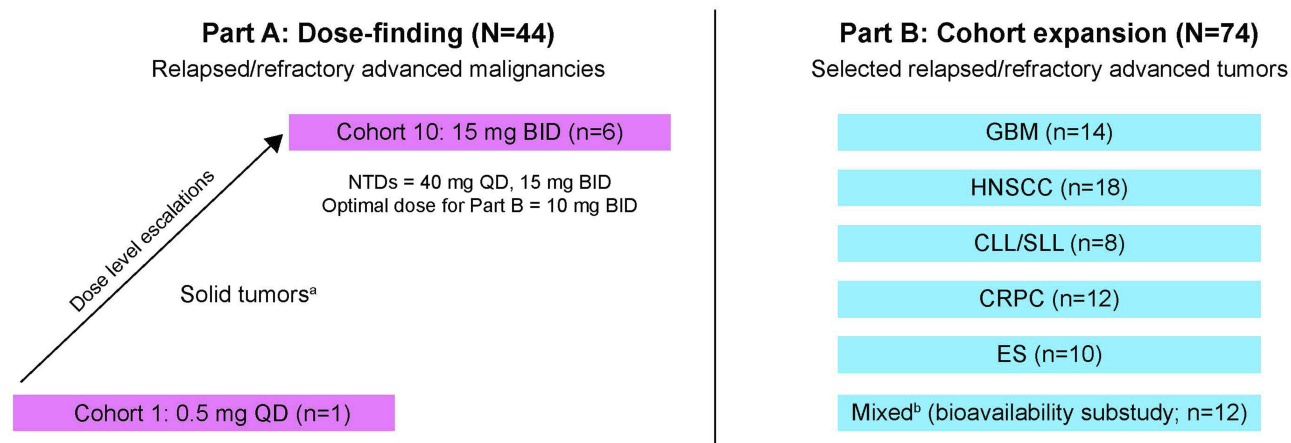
Part A: Dose-finding (N=44)

Relapsed/refractory advanced malignancies

Cohort 10: 15 mg BID (n=6)

NTDs = 40 mg QD, 15 mg BID
Optimal dose for Part B = 10 mg BID

Dose level escalations

Solid tumors$^{a}$

Cohort 1: 0.5 mg QD (n=1)

Part B: Cohort expansion (N=74)

Selected relapsed/refractory advanced tumors

GBM (n=14)

HNSCC (n=18)

CLL/SLL (n=8)

CRPC (n=12)

ES (n=10)

Mixed$^{b}$ (bioavailability substudy; n=12)